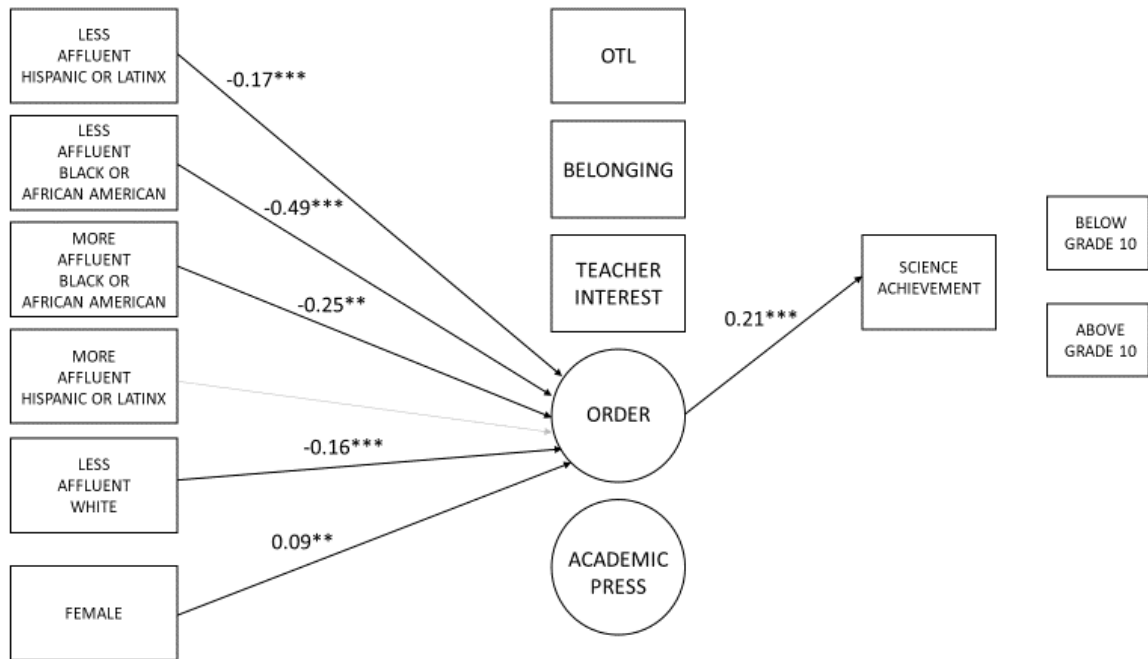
LESS AFFLUENT HISPANIC OR LATINX

-0.17***

LESS AFFLUENT BLACK OR AFRICAN AMERICAN

-0.49***

MORE AFFLUENT BLACK OR AFRICAN AMERICAN

-0.25**

MORE AFFLUENT HISPANIC OR LATINX

LESS AFFLUENT WHITE

-0.16***

0.09**

FEMALE

OTL

BELONGING

TEACHER INTEREST

ORDER

ACADEMIC PRESS

0.21***

SCIENCE ACHIEVEMENT

BELOW GRADE 10

ABOVE GRADE 10